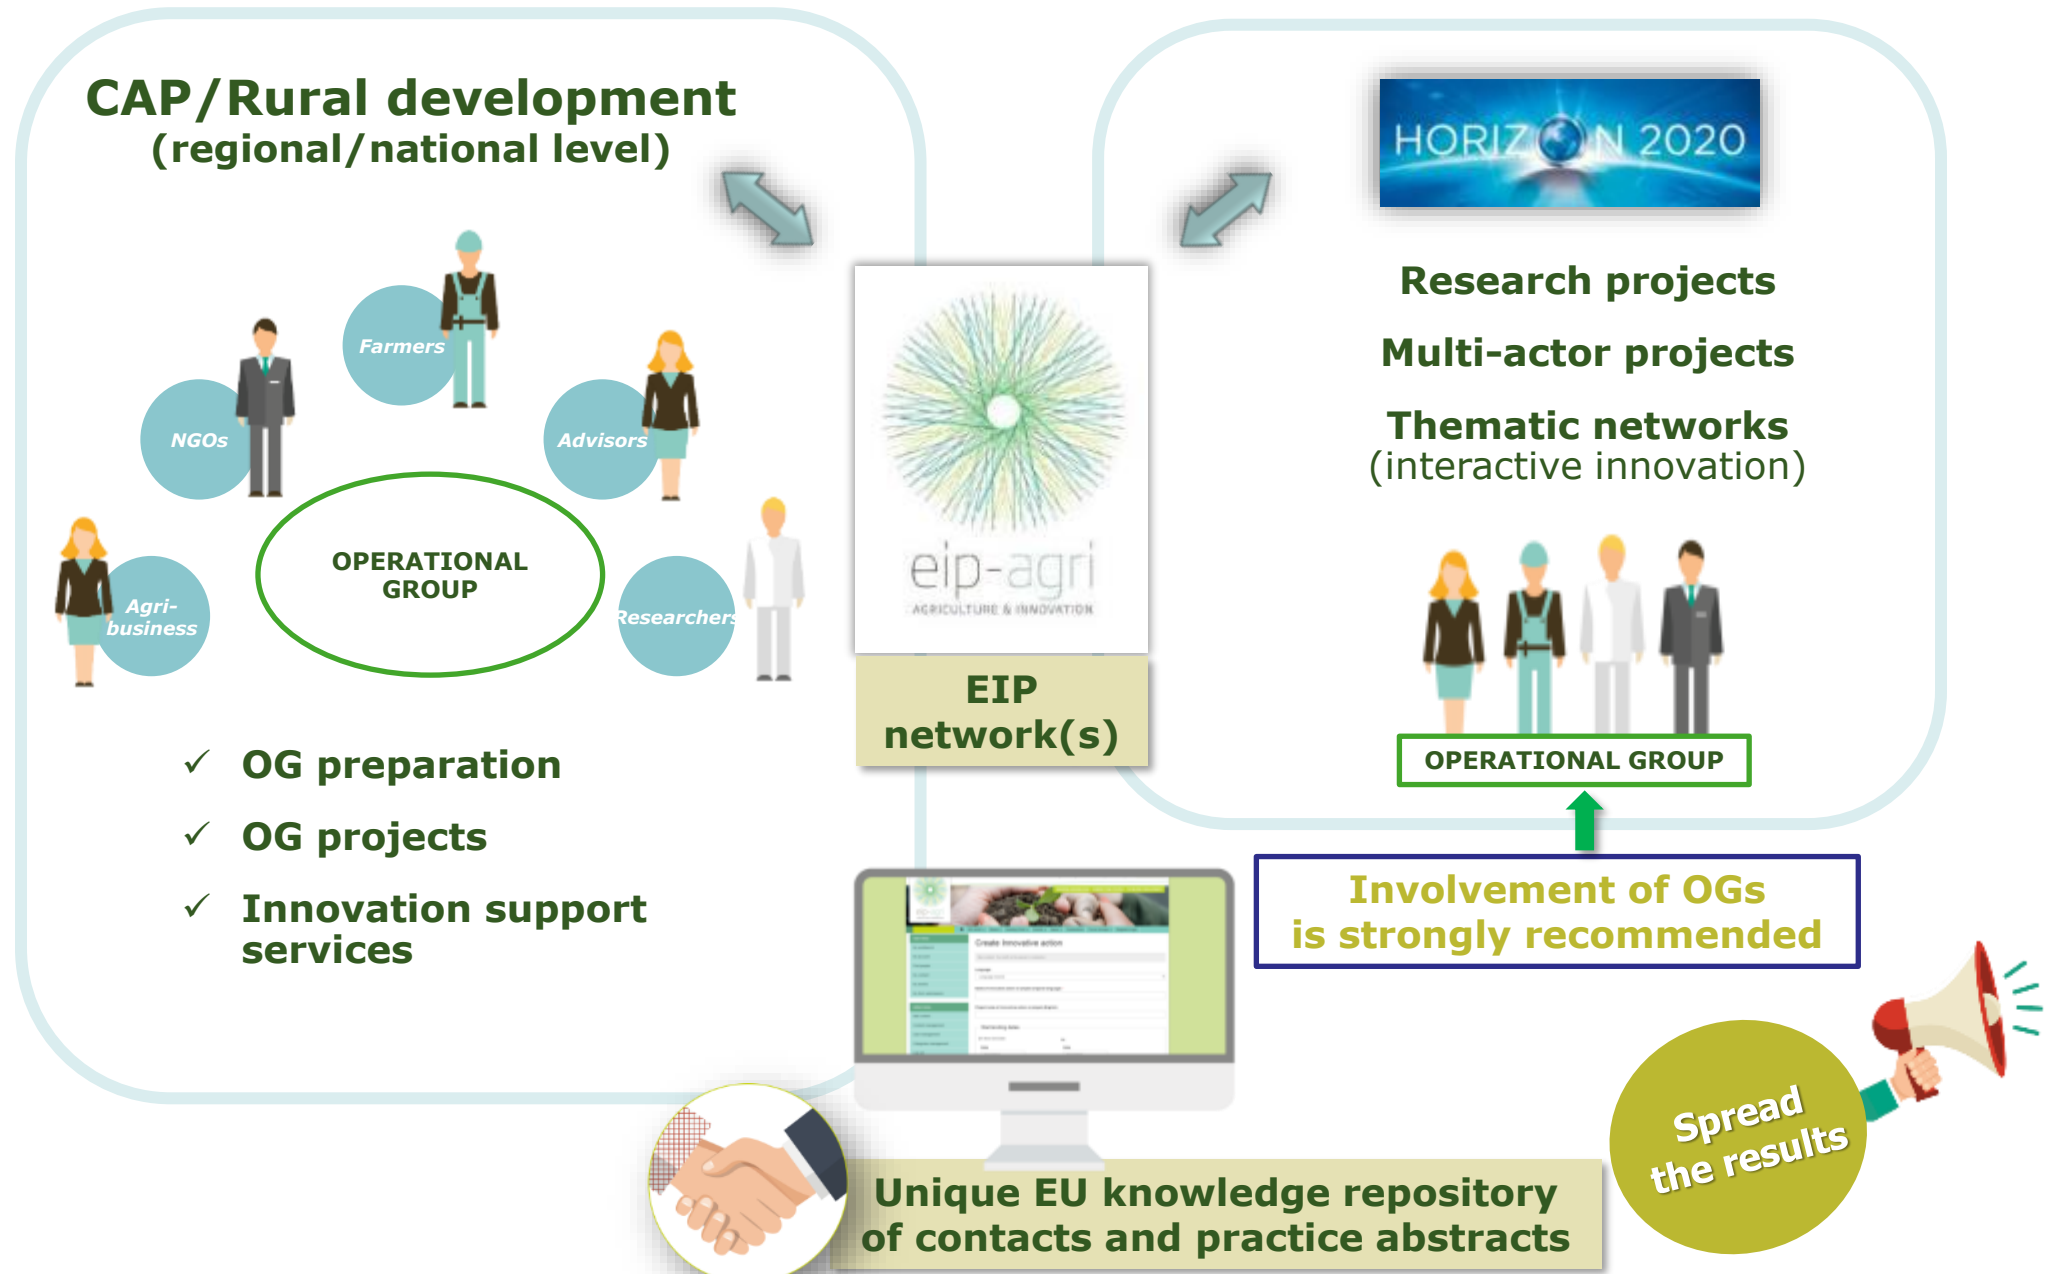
CAP/Rural development
(regional/national level)

Farmers

NGOs

Advisors

OPERATIONAL GROUP

Agri-business

Researchers

✓ OG preparation

✓ OG projects

✓ Innovation support services

eip-agri
AGRICULTURE & INNOVATION

EIP network(s)

HORIZON 2020

Research projects

Multi-actor projects

Thematic networks
(interactive innovation)

OPERATIONAL GROUP

Involvement of OGs is strongly recommended

Create Innovative action

Unique EU knowledge repository of contacts and practice abstracts

Spread the results